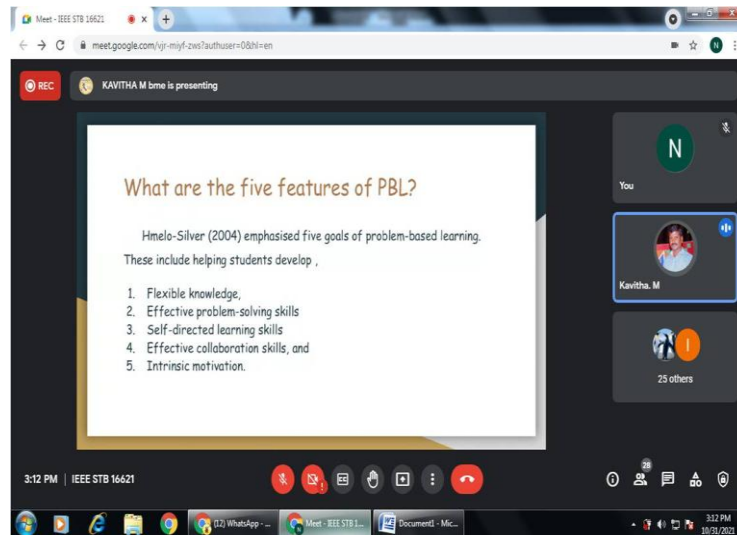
Meet - IEEE STB 16621
meet.google.com/vjr-miyf-zws?authuser=0&hl=en
N
REC
KAVITHA M bme is presenting

What are the five features of PBL?

Hmelo-Silver (2004) emphasised five goals of problem-based learning. These include helping students develop ,

1. Flexible knowledge,
2. Effective problem-solving skills
3. Self-directed learning skills
4. Effective collaboration skills, and
5. Intrinsic motivation.

N
You
Kavitha. M
I
25 others

3:12 PM | IEEE STB 16621
28

(12) WhatsApp - ...
Meet - IEEE STB 1...
Document1 - Mic...
3:12 PM
10/31/2021